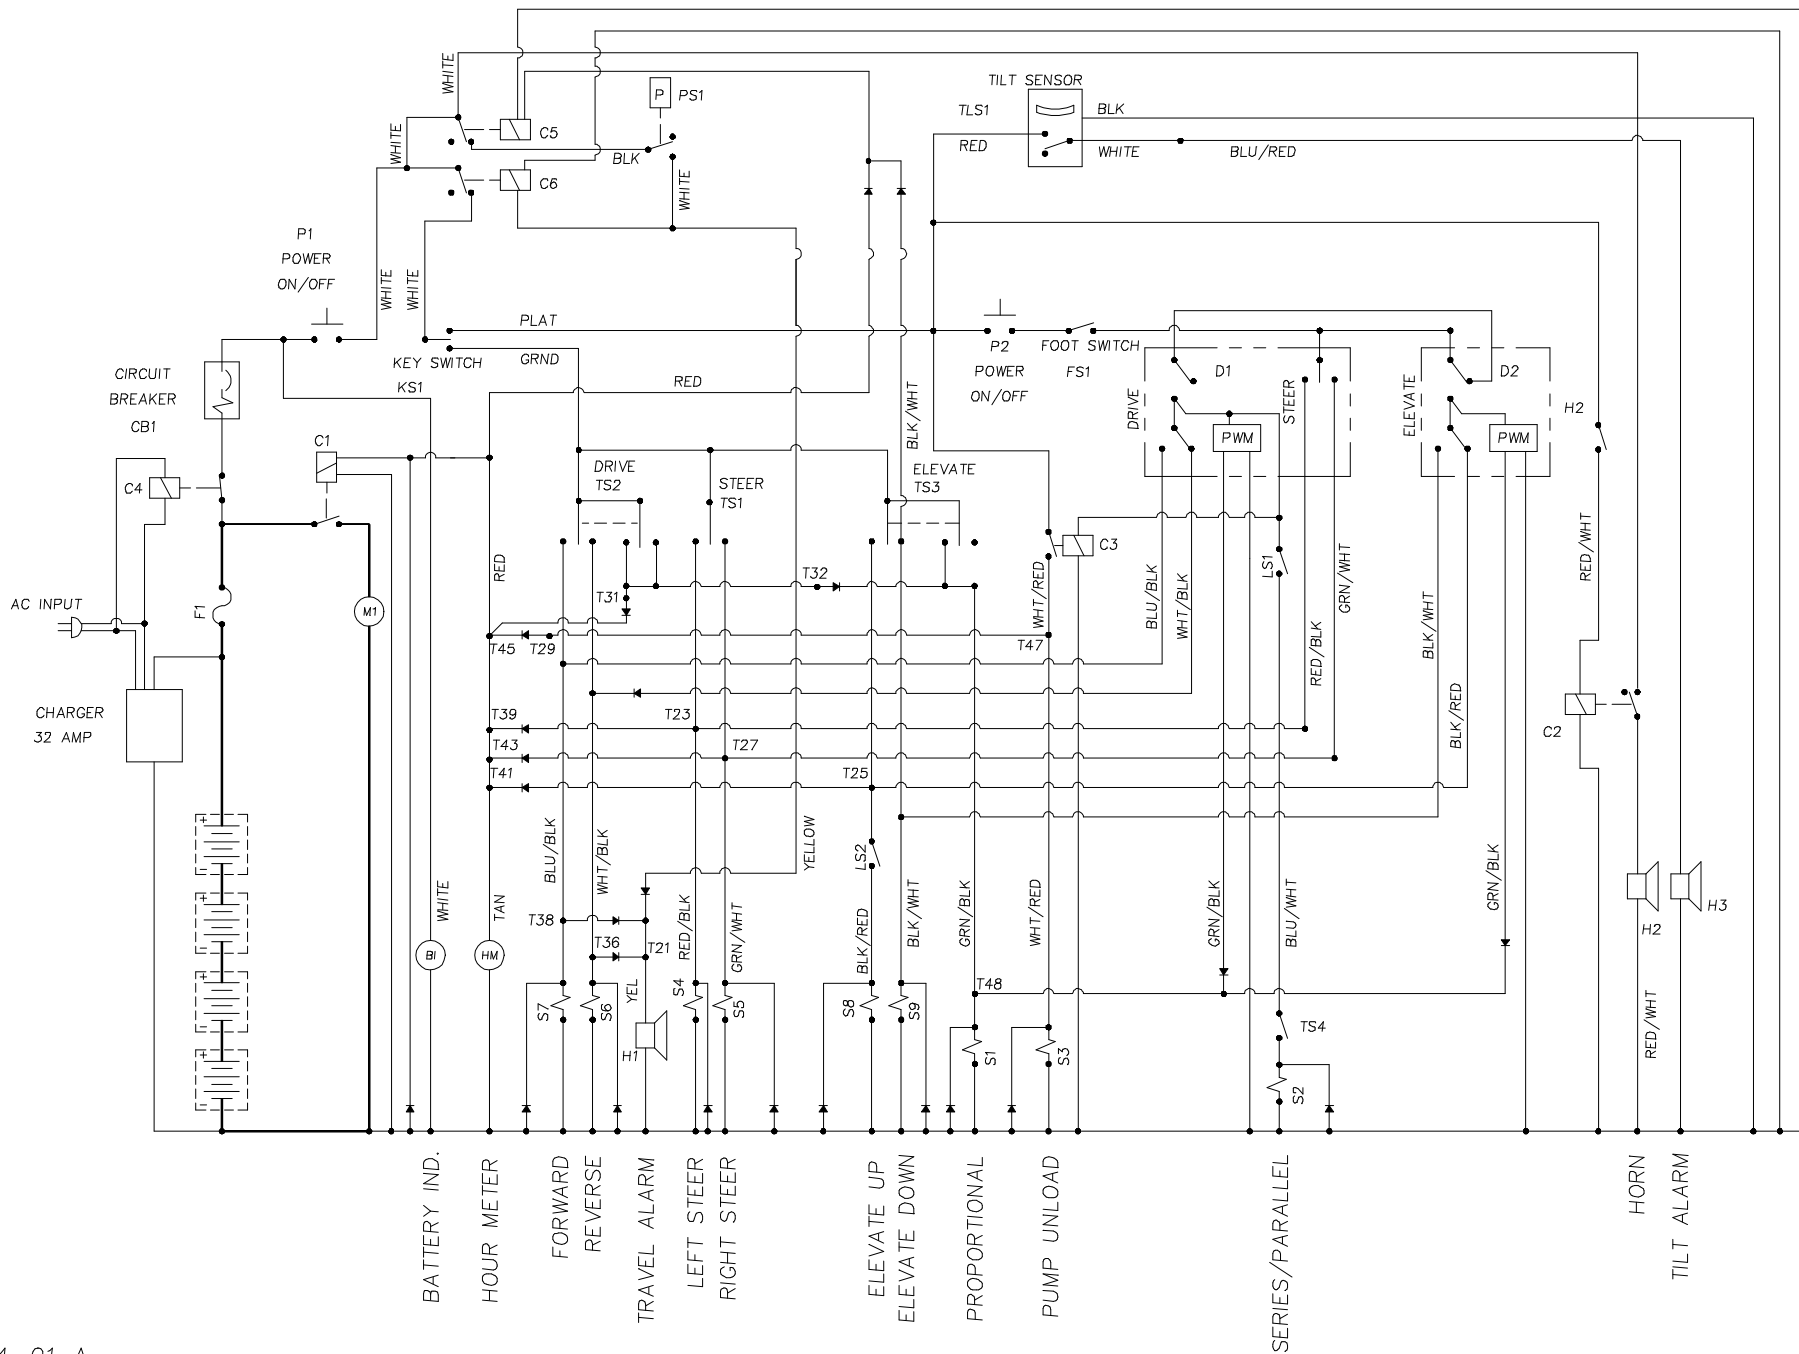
WHITE
WHITE
C5
P
PS1
BLK
C6
WHITE
TILT SENSOR
TLS1
BLK
RED
WHITE
BLU/RED
P1
POWER
ON/OFF
WHITE
WHITE
PLAT
KEY SWITCH
GRND
KS1
RED
CIRCUIT
BREAKER
CB1
P2
POWER
ON/OFF
FOOT SWITCH
FS1
D1
D2
DRIVE
STEER
ELEVATE
PWM
PWM
H2
BLK/WHT
C1
C4
DRIVE
TS2
STEER
TS1
ELEVATE
TS3
C3
WHT/RED
RED
T32
T31
AC INPUT
F1
M1
LS1
BLU/BLK
WHT/BLK
GRN/WHT
RED/BLK
BLK/WHT
RED/WHT
T45
T29
T47
CHARGER
32 AMP
T39
T23
C2
BLK/RED
T43
T27
T41
T25
YELLOW
BLU/BLK
WHT/BLK
LS2
RED/BLK
GRN/WHT
GRN/BLK
WHITE
TAN
T38
T36
T21
BLK/RED
BLK/WHT
GRN/BLK
WHT/RED
GRN/BLK
BLU/WHT
H2
H3
BI
HM
YEL
S7
S6
H1
S4
S5
S8
S9
T48
S1
S3
TS4
S2
RED/WHT
BATTERY IND.
HOUR METER
FORWARD
REVERSE
TRAVEL ALARM
LEFT STEER
RIGHT STEER
ELEVATE UP
ELEVATE DOWN
PROPORTIONAL
PUMP UNLOAD
SERIES/PARALLEL
HORN
TILT ALARM
4 01 A